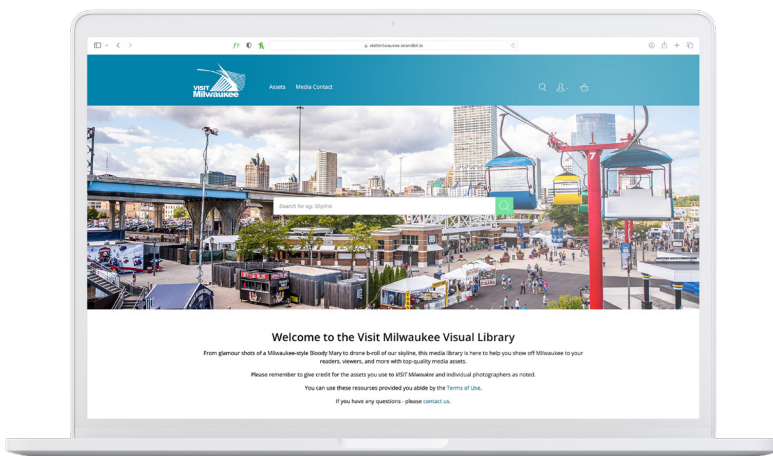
visitmilwaukee.brandkit.io

VISIT Milwaukee

Assets Media Contact

Search for eg: Skyline

Welcome to the Visit Milwaukee Visual Library

From glamour shots of a Milwaukee-style Bloody Mary to drone b-roll of our skyline, this media library is here to help you show off Milwaukee to your readers, viewers, and more with top-quality media assets.

Please remember to give credit for the assets you use to Visit Milwaukee and individual photographers as noted.

You can use these resources provided you abide by the Terms of Use.

If you have any questions - please contact us.